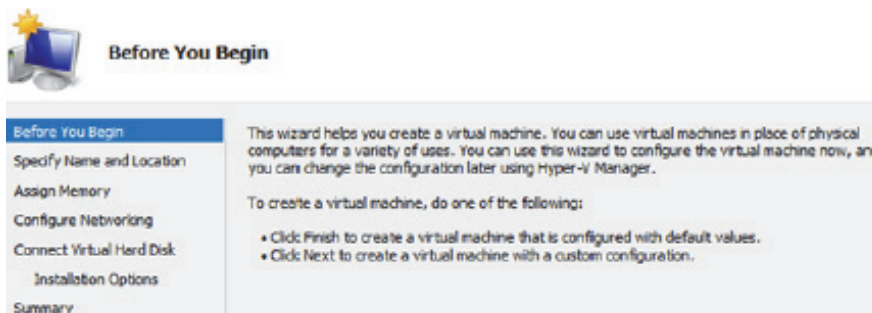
Before You Begin

Before You Begin
Specify Name and Location
Assign Memory
Configure Networking
Connect Virtual Hard Disk
Installation Options
Summary

This wizard helps you create a virtual machine. You can use virtual machines in place of physical computers for a variety of uses. You can use this wizard to configure the virtual machine now, an you can change the configuration later using Hyper-V Manager.

To create a virtual machine, do one of the following:

• Click Finish to create a virtual machine that is configured with default values.
• Click Next to create a virtual machine with a custom configuration.